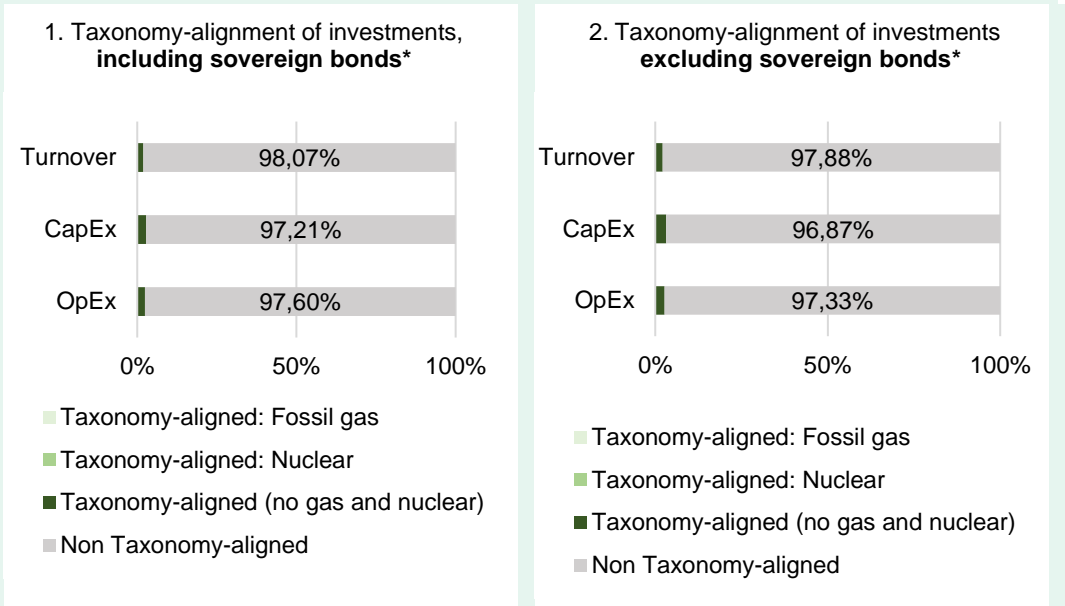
1. Taxonomy-alignment of investments, **including sovereign bonds***

Turnover 98,07%

CapEx 97,21%

OpEx 97,60%

0% 50% 100%

Taxonomy-aligned: Fossil gas

Taxonomy-aligned: Nuclear

Taxonomy-aligned (no gas and nuclear)

Non Taxonomy-aligned

2. Taxonomy-alignment of investments **excluding sovereign bonds***

Turnover 97,88%

CapEx 96,87%

OpEx 97,33%

0% 50% 100%

Taxonomy-aligned: Fossil gas

Taxonomy-aligned: Nuclear

Taxonomy-aligned (no gas and nuclear)

Non Taxonomy-aligned